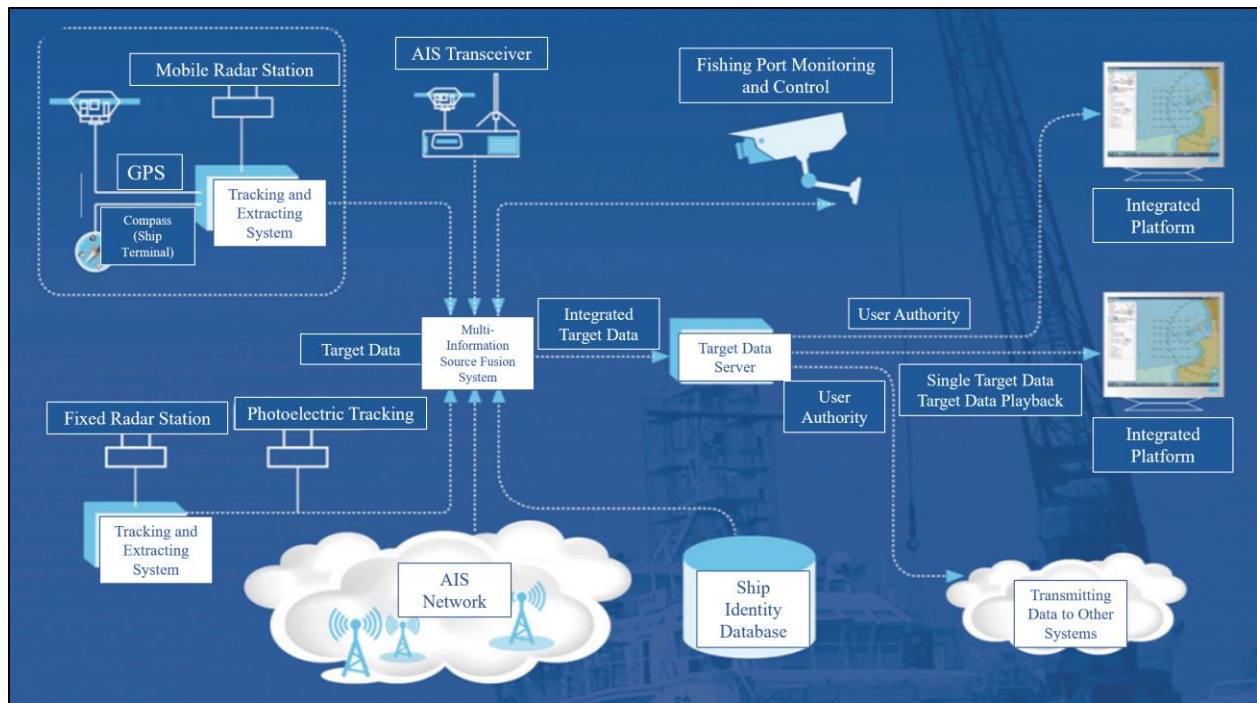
Mobile Radar Station

GPS

Tracking and Extracting System

Compass (Ship Terminal)

AIS Transceiver

Fishing Port Monitoring and Control

Integrated Platform

Target Data

Multi-Information Source Fusion System

Integrated Target Data

Target Data Server

User Authority

User Authority

Single Target Data Target Data Playback

Integrated Platform

Fixed Radar Station

Photoelectric Tracking

Tracking and Extracting System

AIS Network

Ship Identity Database

Transmitting Data to Other Systems